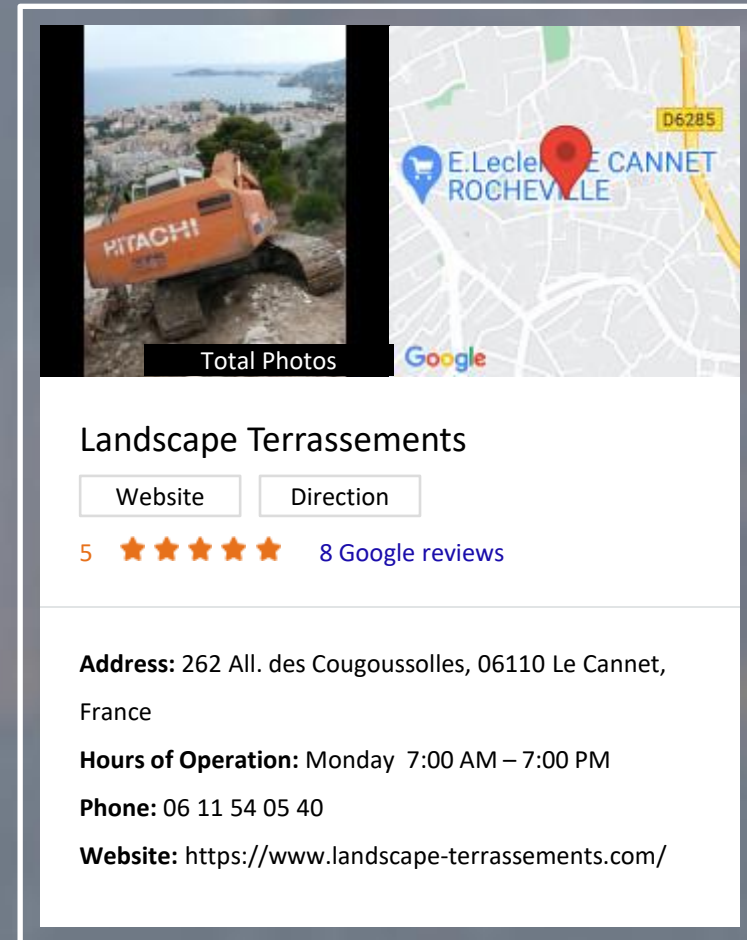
HITACHI

Total Photos

D6285

E.Lecle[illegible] E CANNET ROCHEVILLE

Google

Landscape Terrassements

Website

Direction

5 ★★★★★ 8 Google reviews

**Address:** 262 All. des Cougoussolles, 06110 Le Cannet, France

**Hours of Operation:** Monday 7:00 AM – 7:00 PM

**Phone:** 06 11 54 05 40

**Website:** https://www.landscape-terrassements.com/